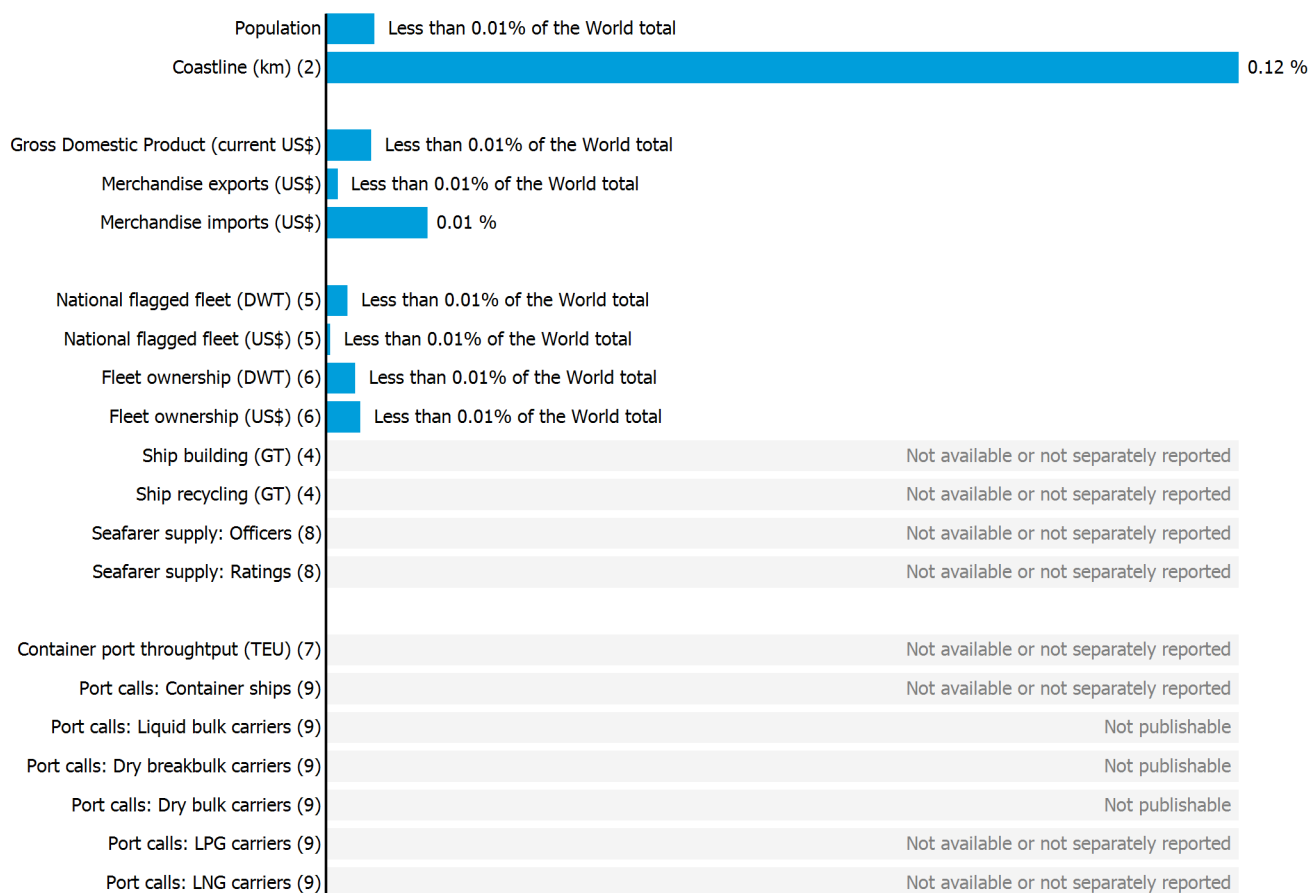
Population
Less than 0.01% of the World total
Coastline (km) (2)
0.12 %

Gross Domestic Product (current US$)
Less than 0.01% of the World total
Merchandise exports (US$)
Less than 0.01% of the World total
Merchandise imports (US$)
0.01 %

National flagged fleet (DWT) (5)
Less than 0.01% of the World total
National flagged fleet (US$) (5)
Less than 0.01% of the World total
Fleet ownership (DWT) (6)
Less than 0.01% of the World total
Fleet ownership (US$) (6)
Less than 0.01% of the World total
Ship building (GT) (4)
Not available or not separately reported
Ship recycling (GT) (4)
Not available or not separately reported
Seafarer supply: Officers (8)
Not available or not separately reported
Seafarer supply: Ratings (8)
Not available or not separately reported

Container port throughtput (TEU) (7)
Not available or not separately reported
Port calls: Container ships (9)
Not available or not separately reported
Port calls: Liquid bulk carriers (9)
Not publishable
Port calls: Dry breakbulk carriers (9)
Not publishable
Port calls: Dry bulk carriers (9)
Not publishable
Port calls: LPG carriers (9)
Not available or not separately reported
Port calls: LNG carriers (9)
Not available or not separately reported